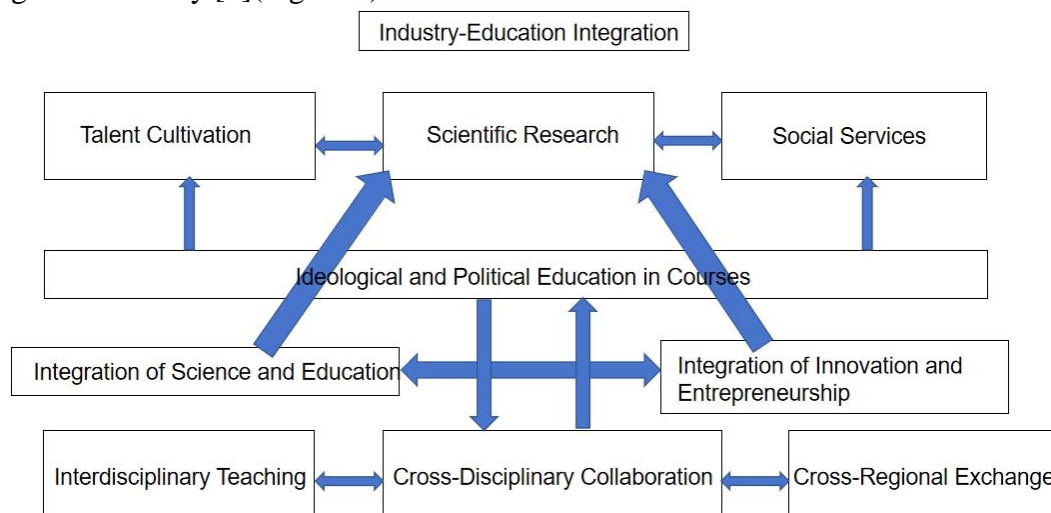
Industry-Education Integration

Talent Cultivation

Scientific Research

Social Services

Ideological and Political Education in Courses

Integration of Science and Education

Integration of Innovation and Entrepreneurship

Interdisciplinary Teaching

Cross-Disciplinary Collaboration

Cross-Regional Exchange